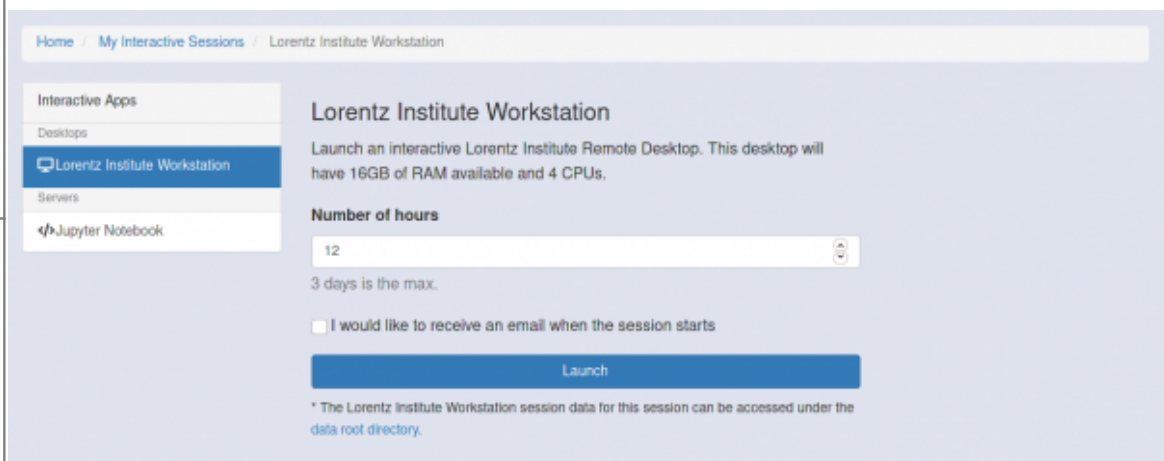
Home / My Interactive Sessions / Lorentz Institute Workstation

Interactive Apps

Desktops

Lorentz Institute Workstation

Servers

</>Jupyter Notebook

Lorentz Institute Workstation

Launch an interactive Lorentz Institute Remote Desktop. This desktop will have 16GB of RAM available and 4 CPUs.

Number of hours

12

3 days is the max.

I would like to receive an email when the session starts

Launch

* The Lorentz Institute Workstation session data for this session can be accessed under the data root directory.